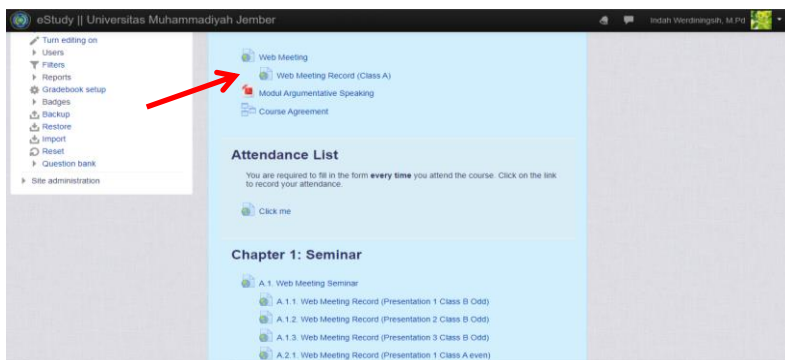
eStudy || Universitas Muhammadiyah Jember

Indah Werdiningsih, M.Pd

Turn editing on
Users
Filters
Reports
Gradebook setup
Badges
Backup
Restore
Import
Reset
Question bank
Site administration

Web Meeting
Web Meeting Record (Class A)
Modul Argumentative Speaking
Course Agreement

Attendance List

You are required to fill in the form **every time** you attend the course. Click on the link to record your attendance.

Click me

Chapter 1: Seminar

A.1. Web Meeting Seminar
A.1.1. Web Meeting Record (Presentation 1 Class B Odd)
A.1.2. Web Meeting Record (Presentation 2 Class B Odd)
A.1.3. Web Meeting Record (Presentation 3 Class B Odd)
A.2.1. Web Meeting Record (Presentation 1 Class A even)